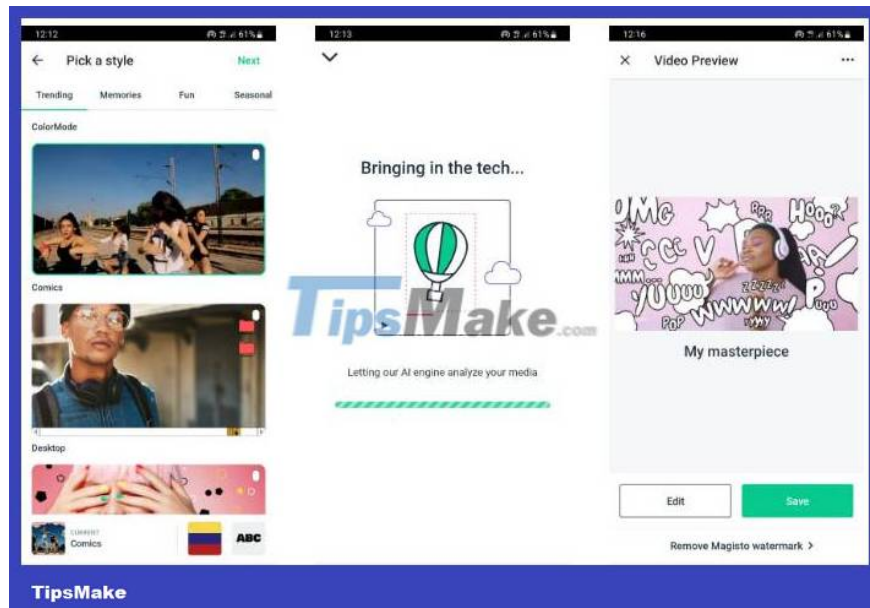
12:12 61%

Pick a style

Next

Trending Memories Fun Seasonal

ColorMode

Comics

Desktop

CURRENT
Comics

ABC

12:13 61%

Bringing in the tech...

Letting our AI engine analyze your media

TipsMake.com

12:16 61%

Video Preview

OMG

My masterpiece

Edit

Save

Remove Magisto watermark >

TipsMake